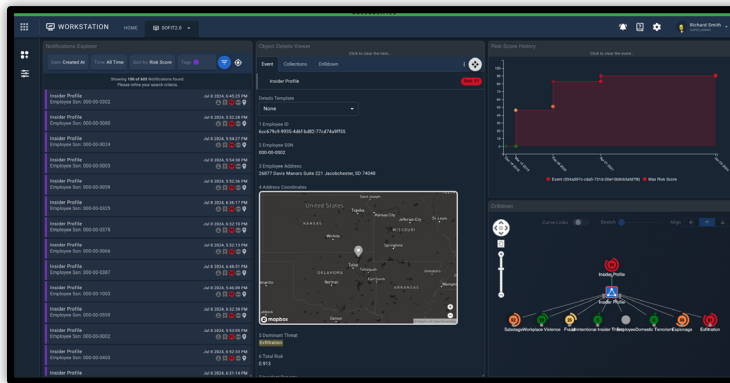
WORKSTATION HOME SOFIT2.0

Richard Smith

Notifications Explorer

Date: Created At Time: All Time Sort by: Risk Score Tags

Showing 100 of 605 Notifications found. Please refine your search criteria

Insider Profile
Employee Ssn: 000-00-0002
Jul 9 2024, 6:45:25 PM

Insider Profile
Employee Ssn: 000-00-0085
Jul 9 2024, 5:52:38 PM

Insider Profile
Employee Ssn: 000-00-0024
Jul 9 2024, 5:54:27 PM

Insider Profile
Employee Ssn: 000-00-0003
Jul 9 2024, 5:54:30 PM

Insider Profile
Employee Ssn: 000-00-0059
Jul 9 2024, 5:52:26 PM

Insider Profile
Employee Ssn: 000-00-0025
Jul 9 2024, 6:36:17 PM

Insider Profile
Employee Ssn: 000-00-0075
Jul 9 2024, 6:50:10 PM

Insider Profile
Employee Ssn: 000-00-0066
Jul 9 2024, 5:52:13 PM

Insider Profile
Employee Ssn: 000-00-0087
Jul 9 2024, 6:48:51 PM

Insider Profile
Employee Ssn: 000-00-1003
Jul 9 2024, 5:46:09 PM

Insider Profile
Employee Ssn: 000-00-0059
Jul 9 2024, 6:52:39 PM

Insider Profile
Employee Ssn: 000-00-0002
Jul 9 2024, 5:53:05 PM

Insider Profile
Employee Ssn: 000-00-0403
Jul 9 2024, 6:52:30 PM

Insider Profile
Jul 9 2024, 6:51:14 PM

Object Details Viewer

Click to clear the item...

Event Collections Drilldown

Insider Profile

Details Template

None

1 Employee ID
kcc679c9-9935-4dbf-bd82-77cd74a9ff55

2 Employee SSN
000-00-0002

3 Employee Address
26877 Davis Manors Suite 221 Jacobchester, SD 74048

4 Address Coordinates

United States
Saint Joseph
Topeka
Kansas City
Jefferson City
St. Louis
KANSAS
MISSOURI
Wichita
Springfield
OKLAHOMA
Tulsa
Fayetteville
ARKANSAS
Norman
Fort Smith
Amarillo
Dallas
mapbox

5 Dominant Threat
Exfiltration

6 Total Risk
0.913

Risk Score History

Click to clear the event...

100
90
80
70
60
50
40
30
20
10
0

Event (d54a0d1c-cab9-721d-00e1-0b8c6da6f78) Max Risk Score

Drilldown

Curve Links Stretch High

Insider Profile

Insider Profile

Sabotage Workplace Violence Fraud Unintentional Insider Threat Employee Domestic Terrorism Espionage Exfiltration